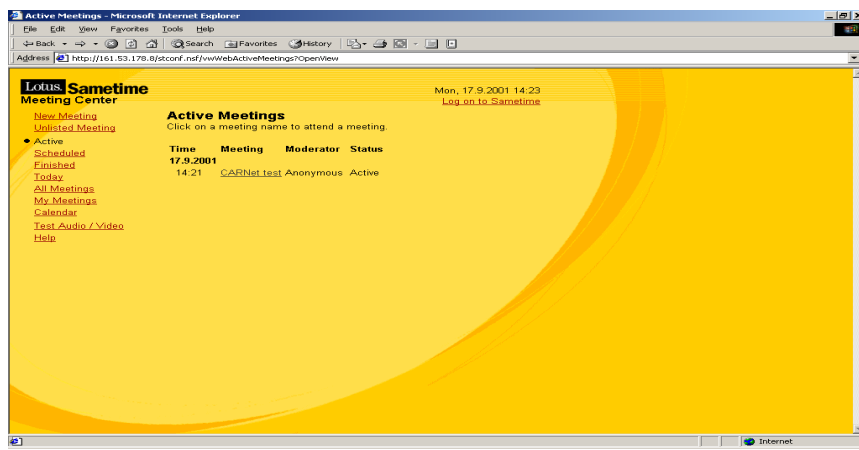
Active Meetings - Microsoft Internet Explorer

File Edit View Favorites Tools Help

Back Search Favorites History

Address http://161.53.178.8/stconf.nsf/vwWebActiveMeetings?OpenView

Lotus. Sametime
Meeting Center

Mon, 17.9.2001 14:23
Log on to Sametime

New Meeting
Unlisted Meeting
Active
Scheduled
Finished
Today
All Meetings
My Meetings
Calendar
Test Audio / Video
Help

Active Meetings
Click on a meeting name to attend a meeting.

| Time | Meeting | Moderator | Status |
|---|---|---|---|
| 17.9.2001 | | | |
| 14:21 | CARNet test | Anonymous | Active |

Internet